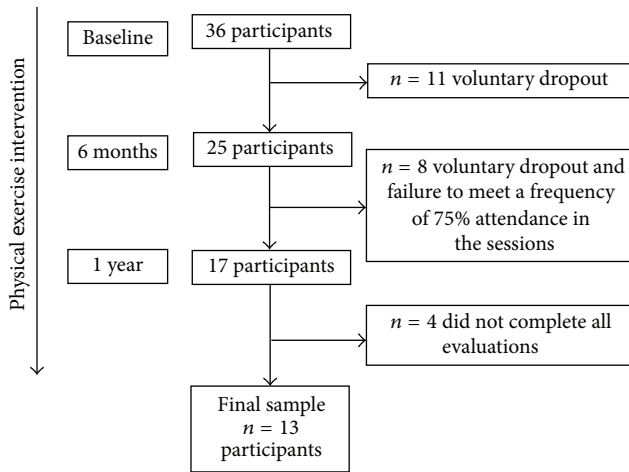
Physical exercise intervention

Baseline

36 participants

$n$ = 11 voluntary dropout

6 months

25 participants

$n$ = 8 voluntary dropout and failure to meet a frequency of 75% attendance in the sessions

1 year

17 participants

$n$ = 4 did not complete all evaluations

Final sample $n$ = 13 participants